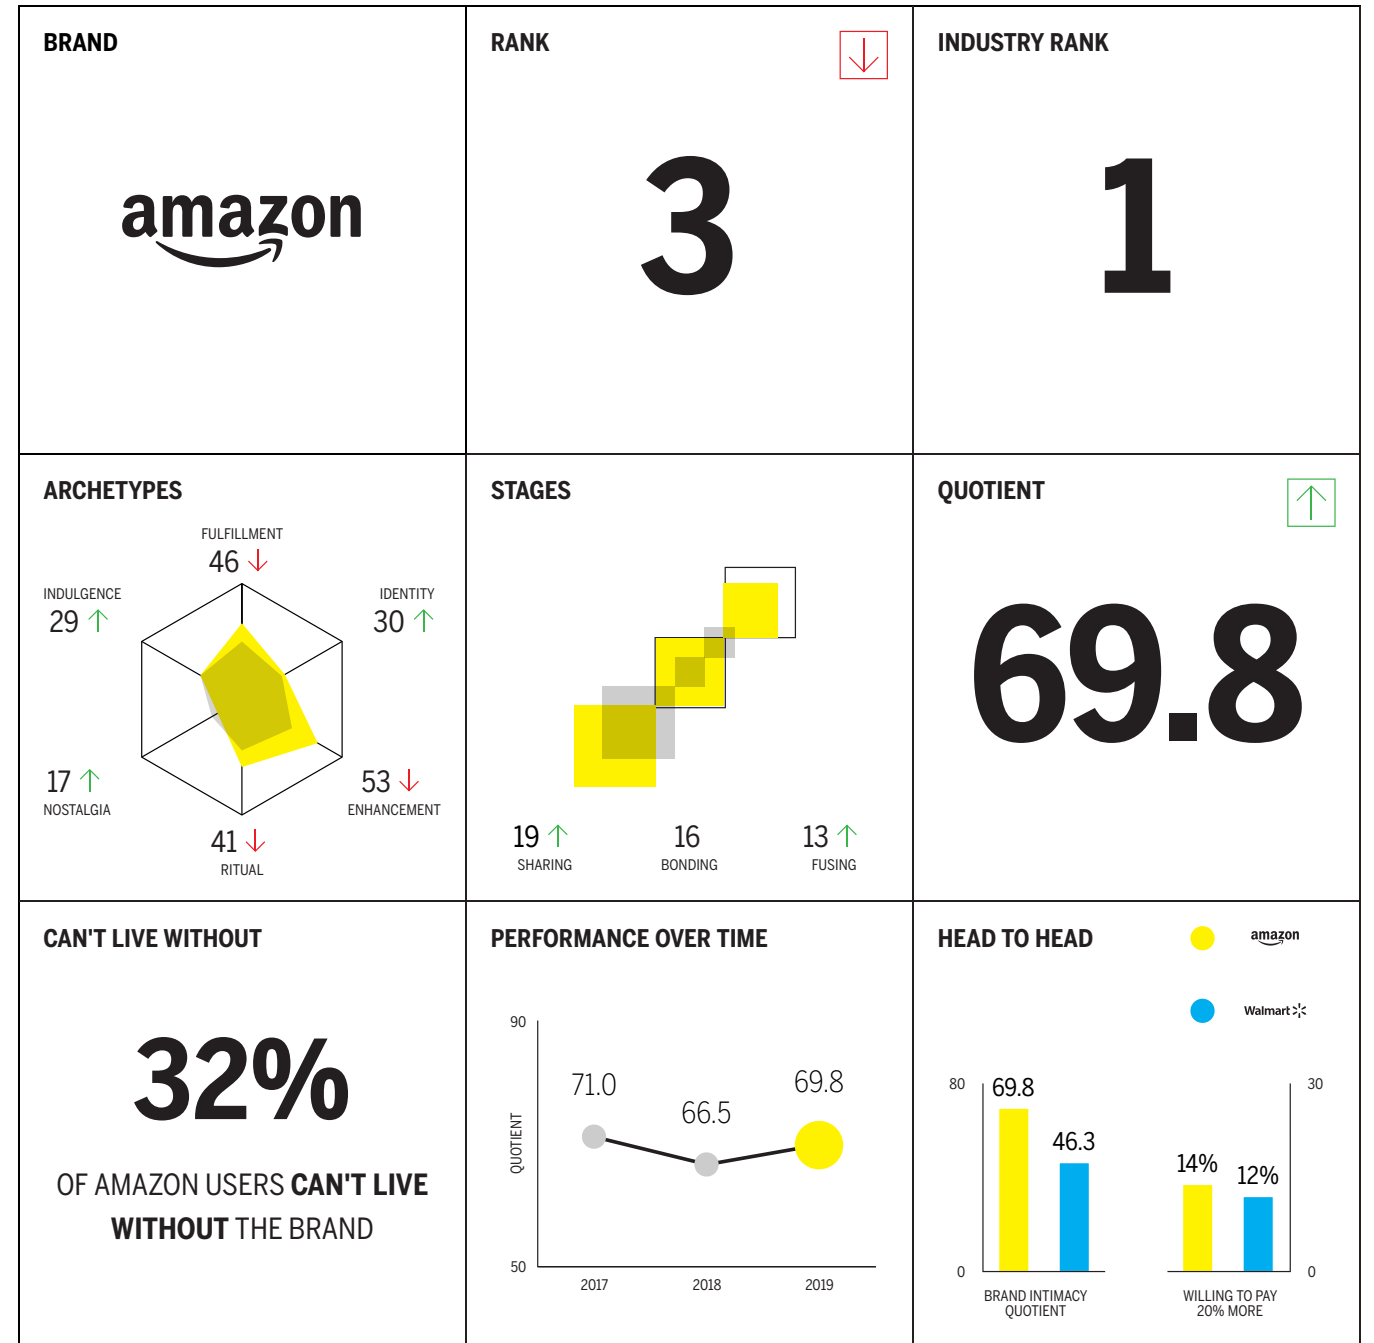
BRAND

amazon

RANK

3

INDUSTRY RANK

1

ARCHETYPES

FULFILLMENT
46

INDULGENCE
29

IDENTITY
30

17
NOSTALGIA

53
ENHANCEMENT

41
RITUAL

STAGES

19
SHARING

16
BONDING

13
FUSING

QUOTIENT

69.8

CAN'T LIVE WITHOUT

32%

OF AMAZON USERS CAN'T LIVE WITHOUT THE BRAND

PERFORMANCE OVER TIME

90
QUOTIENT
50

71.0
66.5
69.8

2017
2018
2019

HEAD TO HEAD

amazon
Walmart

80
0
69.8
46.3
BRAND INTIMACY QUOTIENT

30
0
14%
12%
WILLING TO PAY 20% MORE